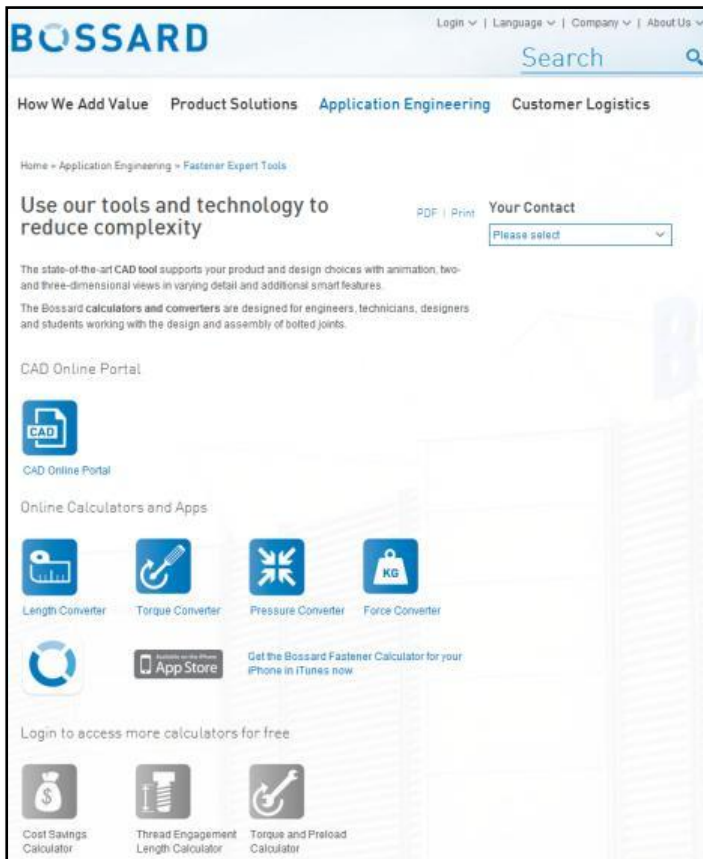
BOSSARD

Login ∨ | Language ∨ | Company ∨ | About Us ∨

Search

How We Add Value Product Solutions Application Engineering Customer Logistics

Home » Application Engineering » Fastener Expert Tools

Use our tools and technology to reduce complexity

PDF | Print

Your Contact

Please select

The state-of-the-art CAD tool supports your product and design choices with animation, two- and three-dimensional views in varying detail and additional smart features.

The Bossard calculators and converters are designed for engineers, technicians, designers and students working with the design and assembly of bolted joints.

CAD Online Portal

CAD

CAD Online Portal

Online Calculators and Apps

KG

Length Converter Torque Converter Pressure Converter Force Converter

Available on the iPhone App Store

Get the Bossard Fastener Calculator for your iPhone in iTunes now

Login to access more calculators for free

Cost Savings Calculator

Thread Engagement Length Calculator

Torque and Preload Calculator